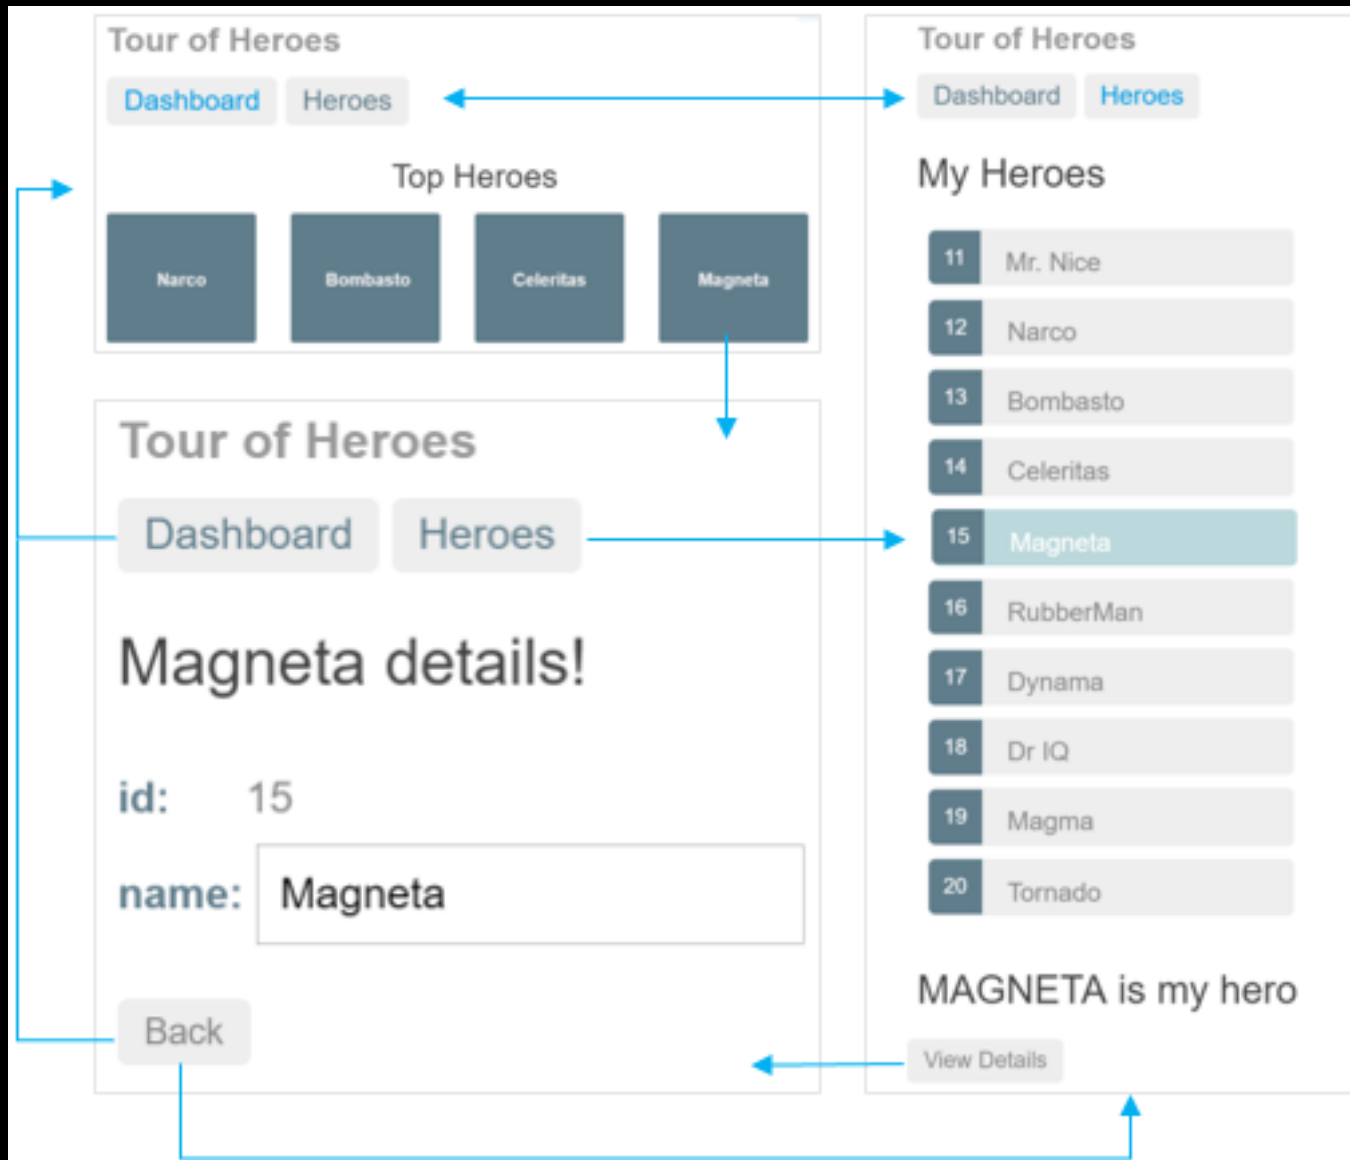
Tour of Heroes

Dashboard Heroes

Top Heroes

Narco Bombasto Celeritas Magneta

Tour of Heroes

Dashboard Heroes

Magneta details!

id: 15

name: Magneta

Back

Tour of Heroes

Dashboard Heroes

My Heroes

11 Mr. Nice
12 Narco
13 Bombasto
14 Celeritas
15 Magneta
16 RubberMan
17 Dynama
18 Dr IQ
19 Magma
20 Tornado

MAGNETA is my hero

View Details